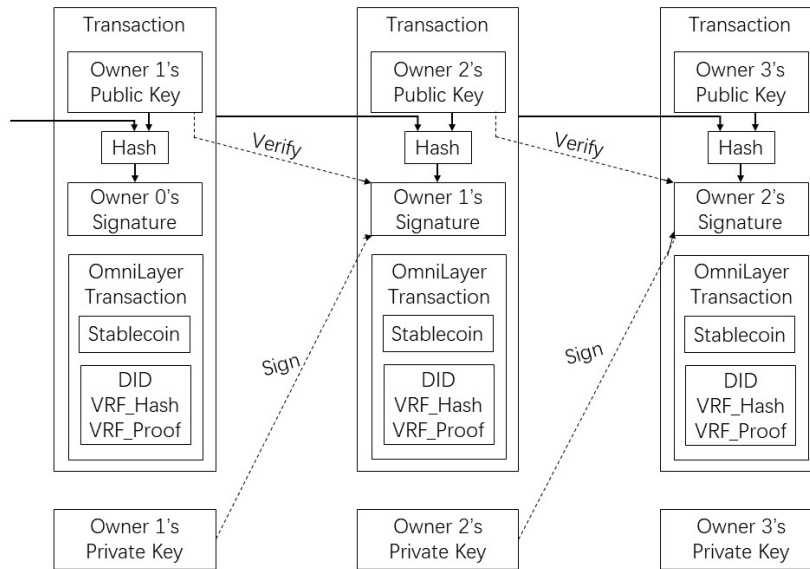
Transaction

Owner 1's Public Key

Hash

Owner 0's Signature

OmniLayer Transaction

Stablecoin

DID VRF_Hash VRF_Proof

Verify

Sign

Transaction

Owner 2's Public Key

Hash

Owner 1's Signature

OmniLayer Transaction

Stablecoin

DID VRF_Hash VRF_Proof

Verify

Sign

Transaction

Owner 3's Public Key

Hash

Owner 2's Signature

OmniLayer Transaction

Stablecoin

DID VRF_Hash VRF_Proof

Owner 1's Private Key

Owner 2's Private Key

Owner 3's Private Key